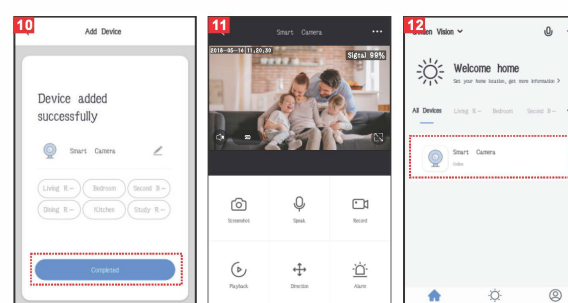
10

Add Device

Device added successfully

Smart Camera

Living R... Bedroom Second B...

Dining R... Kitchen Study R...

Completed

11

Smart Camera

2018-05-14 11:30:50

Signal 98%

Screenshot

Speak

Record

Playback

Direction

Alarm

12

Green Vision

Welcome home

Set your home location, get more information >

All Devices Living R... Bedroom Second B...

Smart Camera

Online